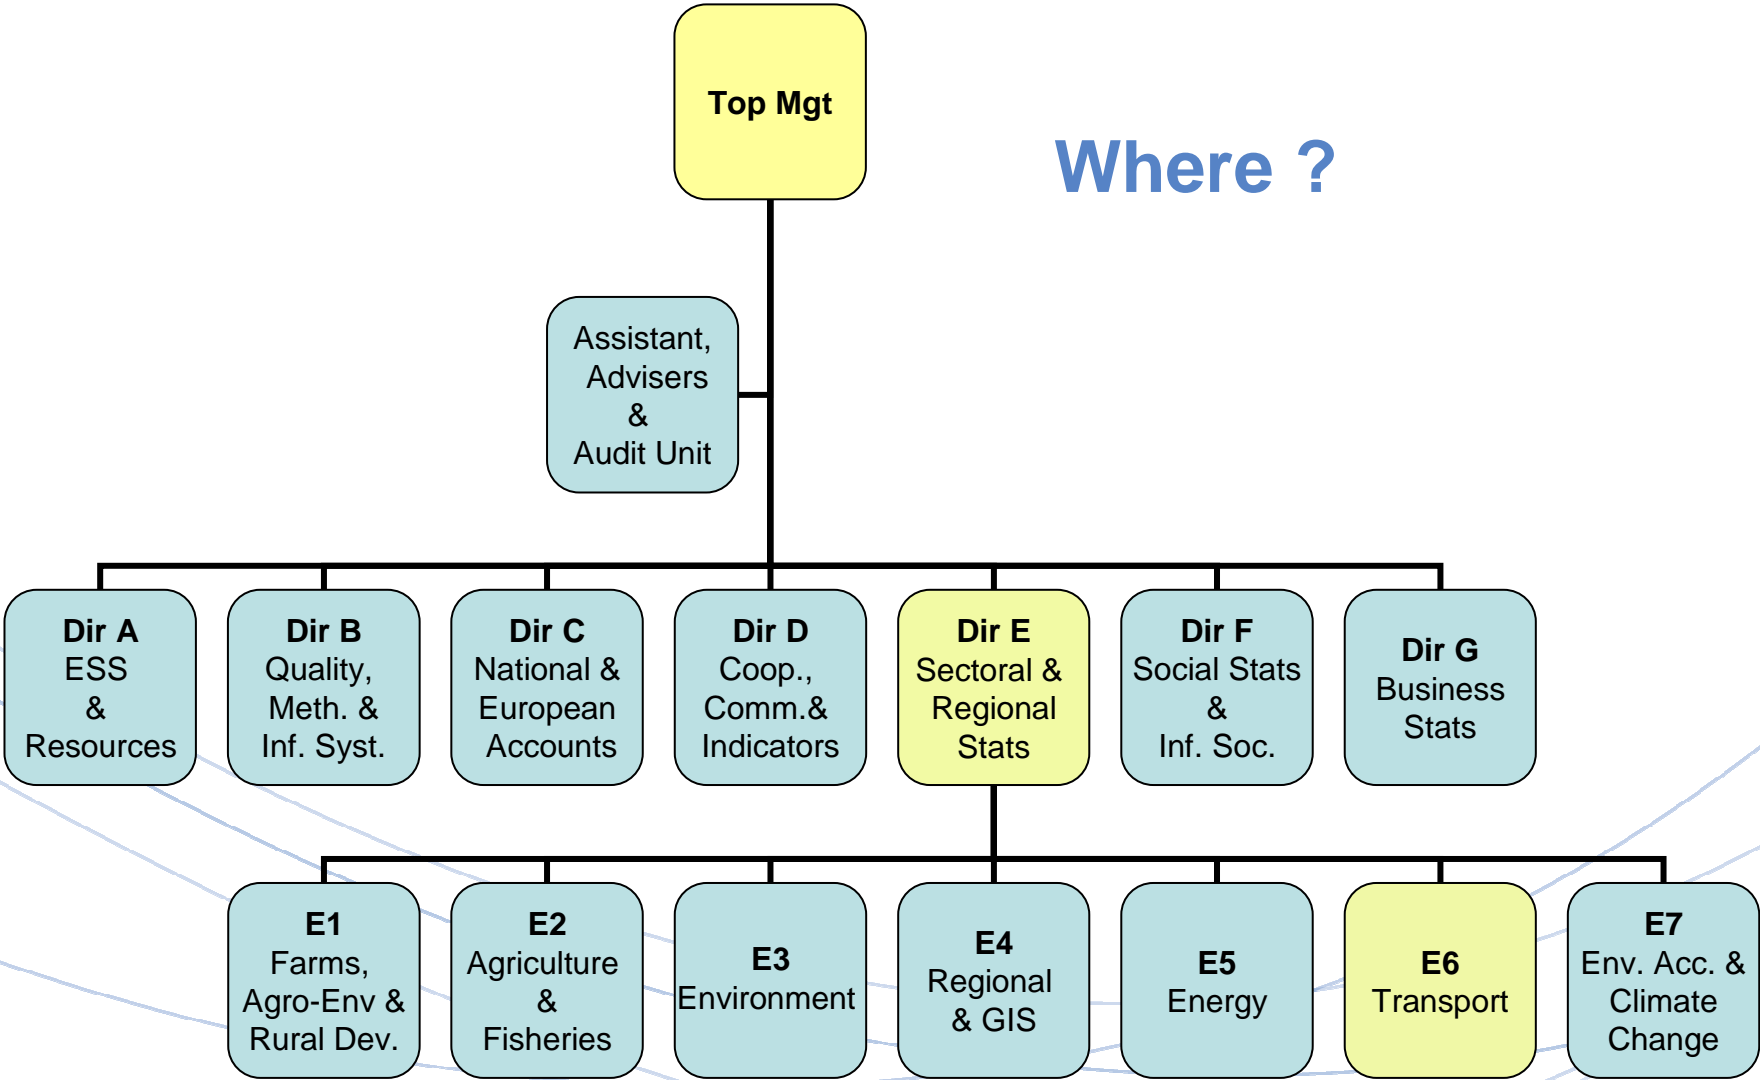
Top Mgt

Where ?

Assistant, Advisers & Audit Unit

Dir A
ESS
&
Resources

Dir B
Quality, Meth. & Inf. Syst.

Dir C
National & European Accounts

Dir D
Coop., Comm.& Indicators

Dir E
Sectoral & Regional Stats

Dir F
Social Stats
&
Inf. Soc.

Dir G
Business Stats

E1
Farms, Agro-Env & Rural Dev.

E2
Agriculture
&
Fisheries

E3
Environment

E4
Regional & GIS

E5
Energy

E6
Transport

E7
Env. Acc. & Climate Change